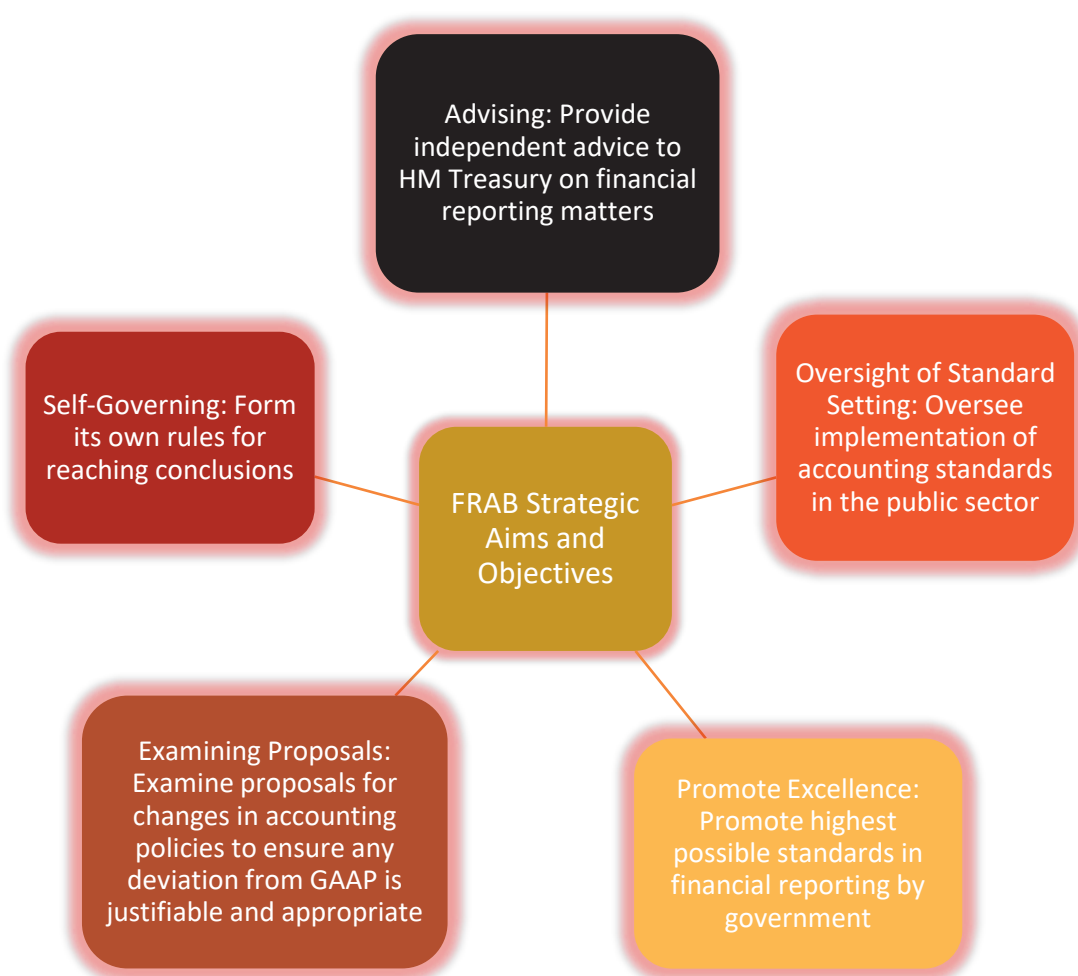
Advising: Provide independent advice to HM Treasury on financial reporting matters

Self-Governing: Form its own rules for reaching conclusions

FRAB Strategic Aims and Objectives

Oversight of Standard Setting: Oversee implementation of accounting standards in the public sector

Examining Proposals: Examine proposals for changes in accounting policies to ensure any deviation from GAAP is justifiable and appropriate

Promote Excellence: Promote highest possible standards in financial reporting by government